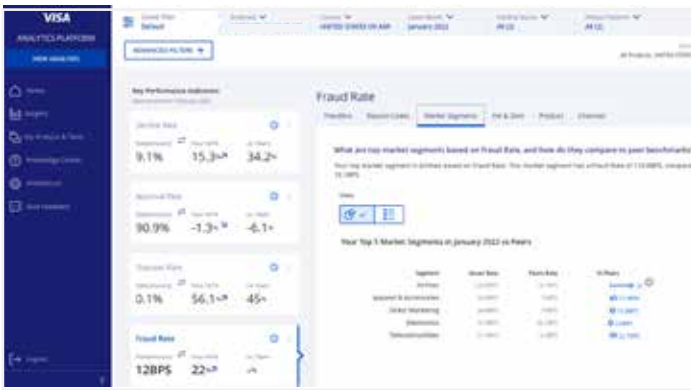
VISA
ANALYTICS PLATFORM
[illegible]
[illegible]
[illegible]
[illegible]
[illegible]
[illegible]
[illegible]
Default
UNITED STATES OF AM
January 2022
ADVANCED FILTERS
Key Performance Indicators
Decline Rate
9.1%
15.3
34.2
Approval Rate
90.9%
-1.3
-6.1
Dispute Rate
0.1%
56.1
45
Fraud Rate
12BPS
22
Fraud Rate
Trendline
Reason Codes
Market Segments
Fraud Rate
What are top market segments based on Fraud Rate, and how do they compare to peer benchmarks
Your Top 5 Market Segments in January 2022 vs Peers
Segment
Airlines
Apparel & Accessories
Direct Marketing
Electronics
Telecommunication